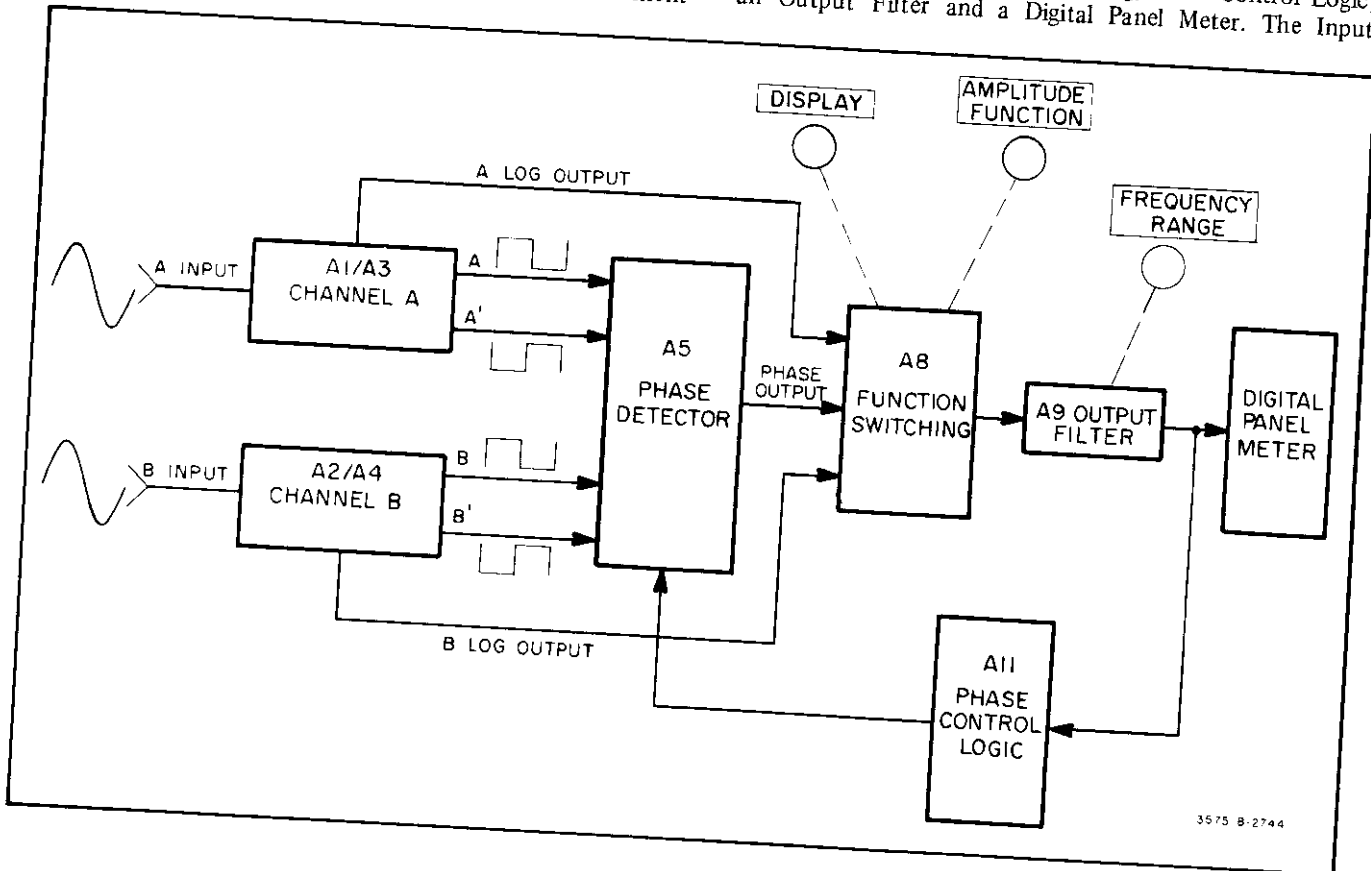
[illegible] an Output Filter and a Digital Panel Meter. The Input

DISPLAY

AMPLITUDE FUNCTION

A LOG OUTPUT

FREQUENCY RANGE

A INPUT

A1/A3 CHANNEL A

A

A'

A5 PHASE DETECTOR

PHASE OUTPUT

A8 FUNCTION SWITCHING

A9 OUTPUT FILTER

DIGITAL PANEL METER

B INPUT

A2/A4 CHANNEL B

B

B'

B LOG OUTPUT

A11 PHASE CONTROL LOGIC

3575 B-2744